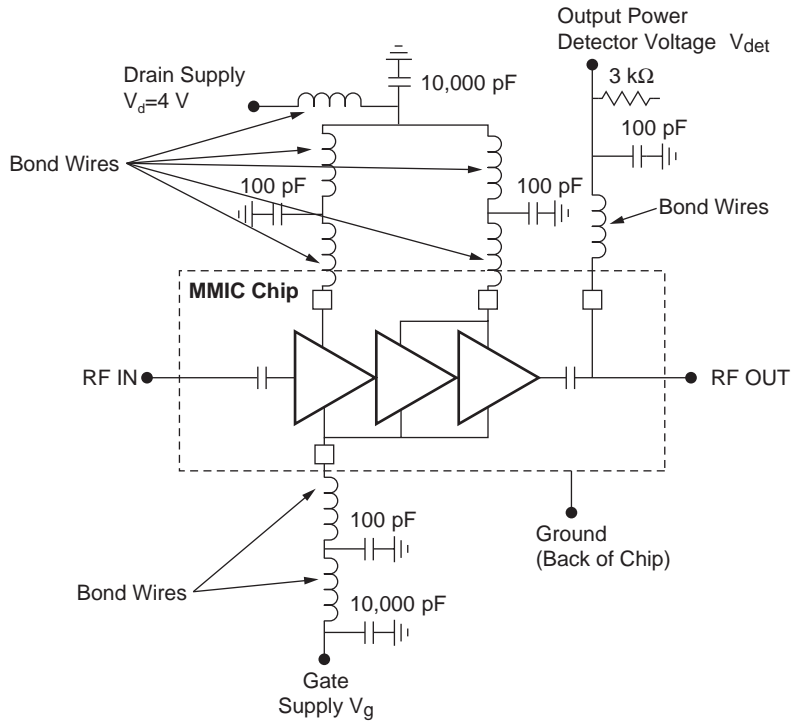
Output Power Detector Voltage $V_{det}$

Drain Supply $V_d$=4 V

10,000 pF

3 k$\Omega$

100 pF

Bond Wires

100 pF

100 pF

Bond Wires

MMIC Chip

RF IN

RF OUT

100 pF

Ground (Back of Chip)

Bond Wires

10,000 pF

Gate Supply $V_g$